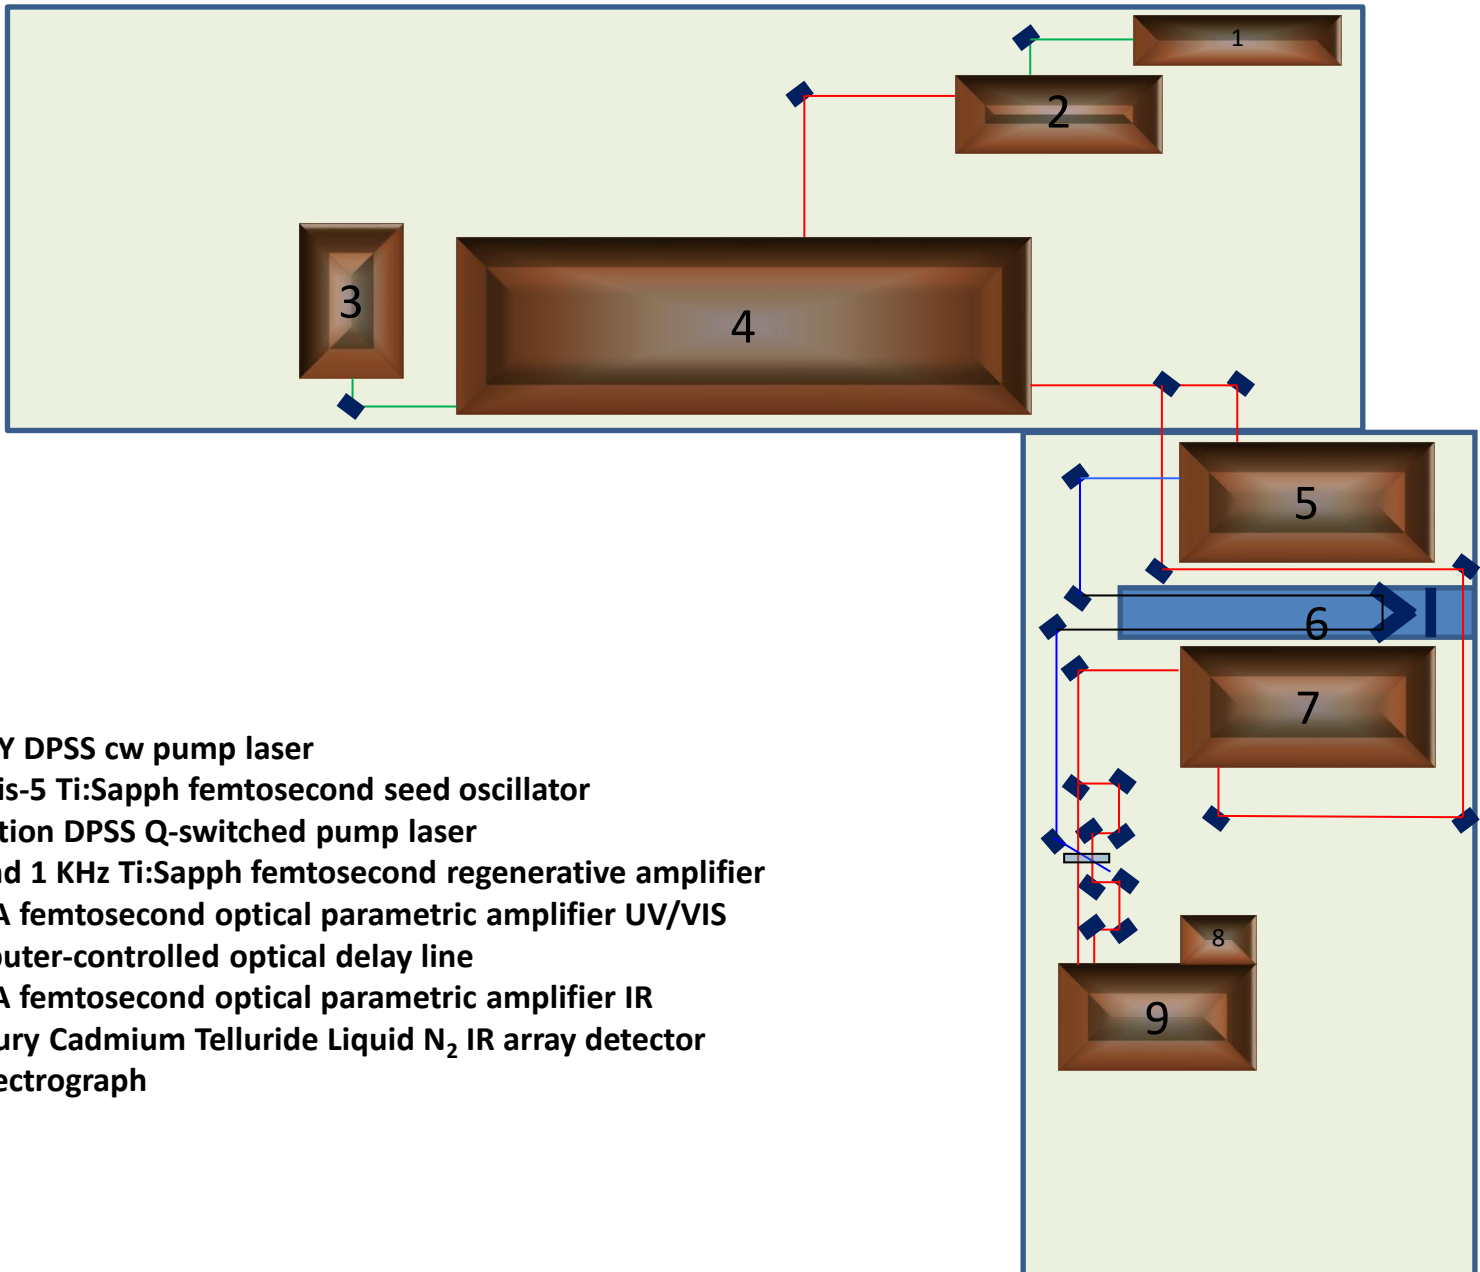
1
2
3
4
5
6
7
8
9

Y DPSS cw pump laser
is-5 Ti:Sapph femtosecond seed oscillator
tion DPSS Q-switched pump laser
d 1 KHz Ti:Sapph femtosecond regenerative amplifier
A femtosecond optical parametric amplifier UV/VIS
outer-controlled optical delay line
A femtosecond optical parametric amplifier IR
ury Cadmium Telluride Liquid $N_2$ IR array detector
ectrograph